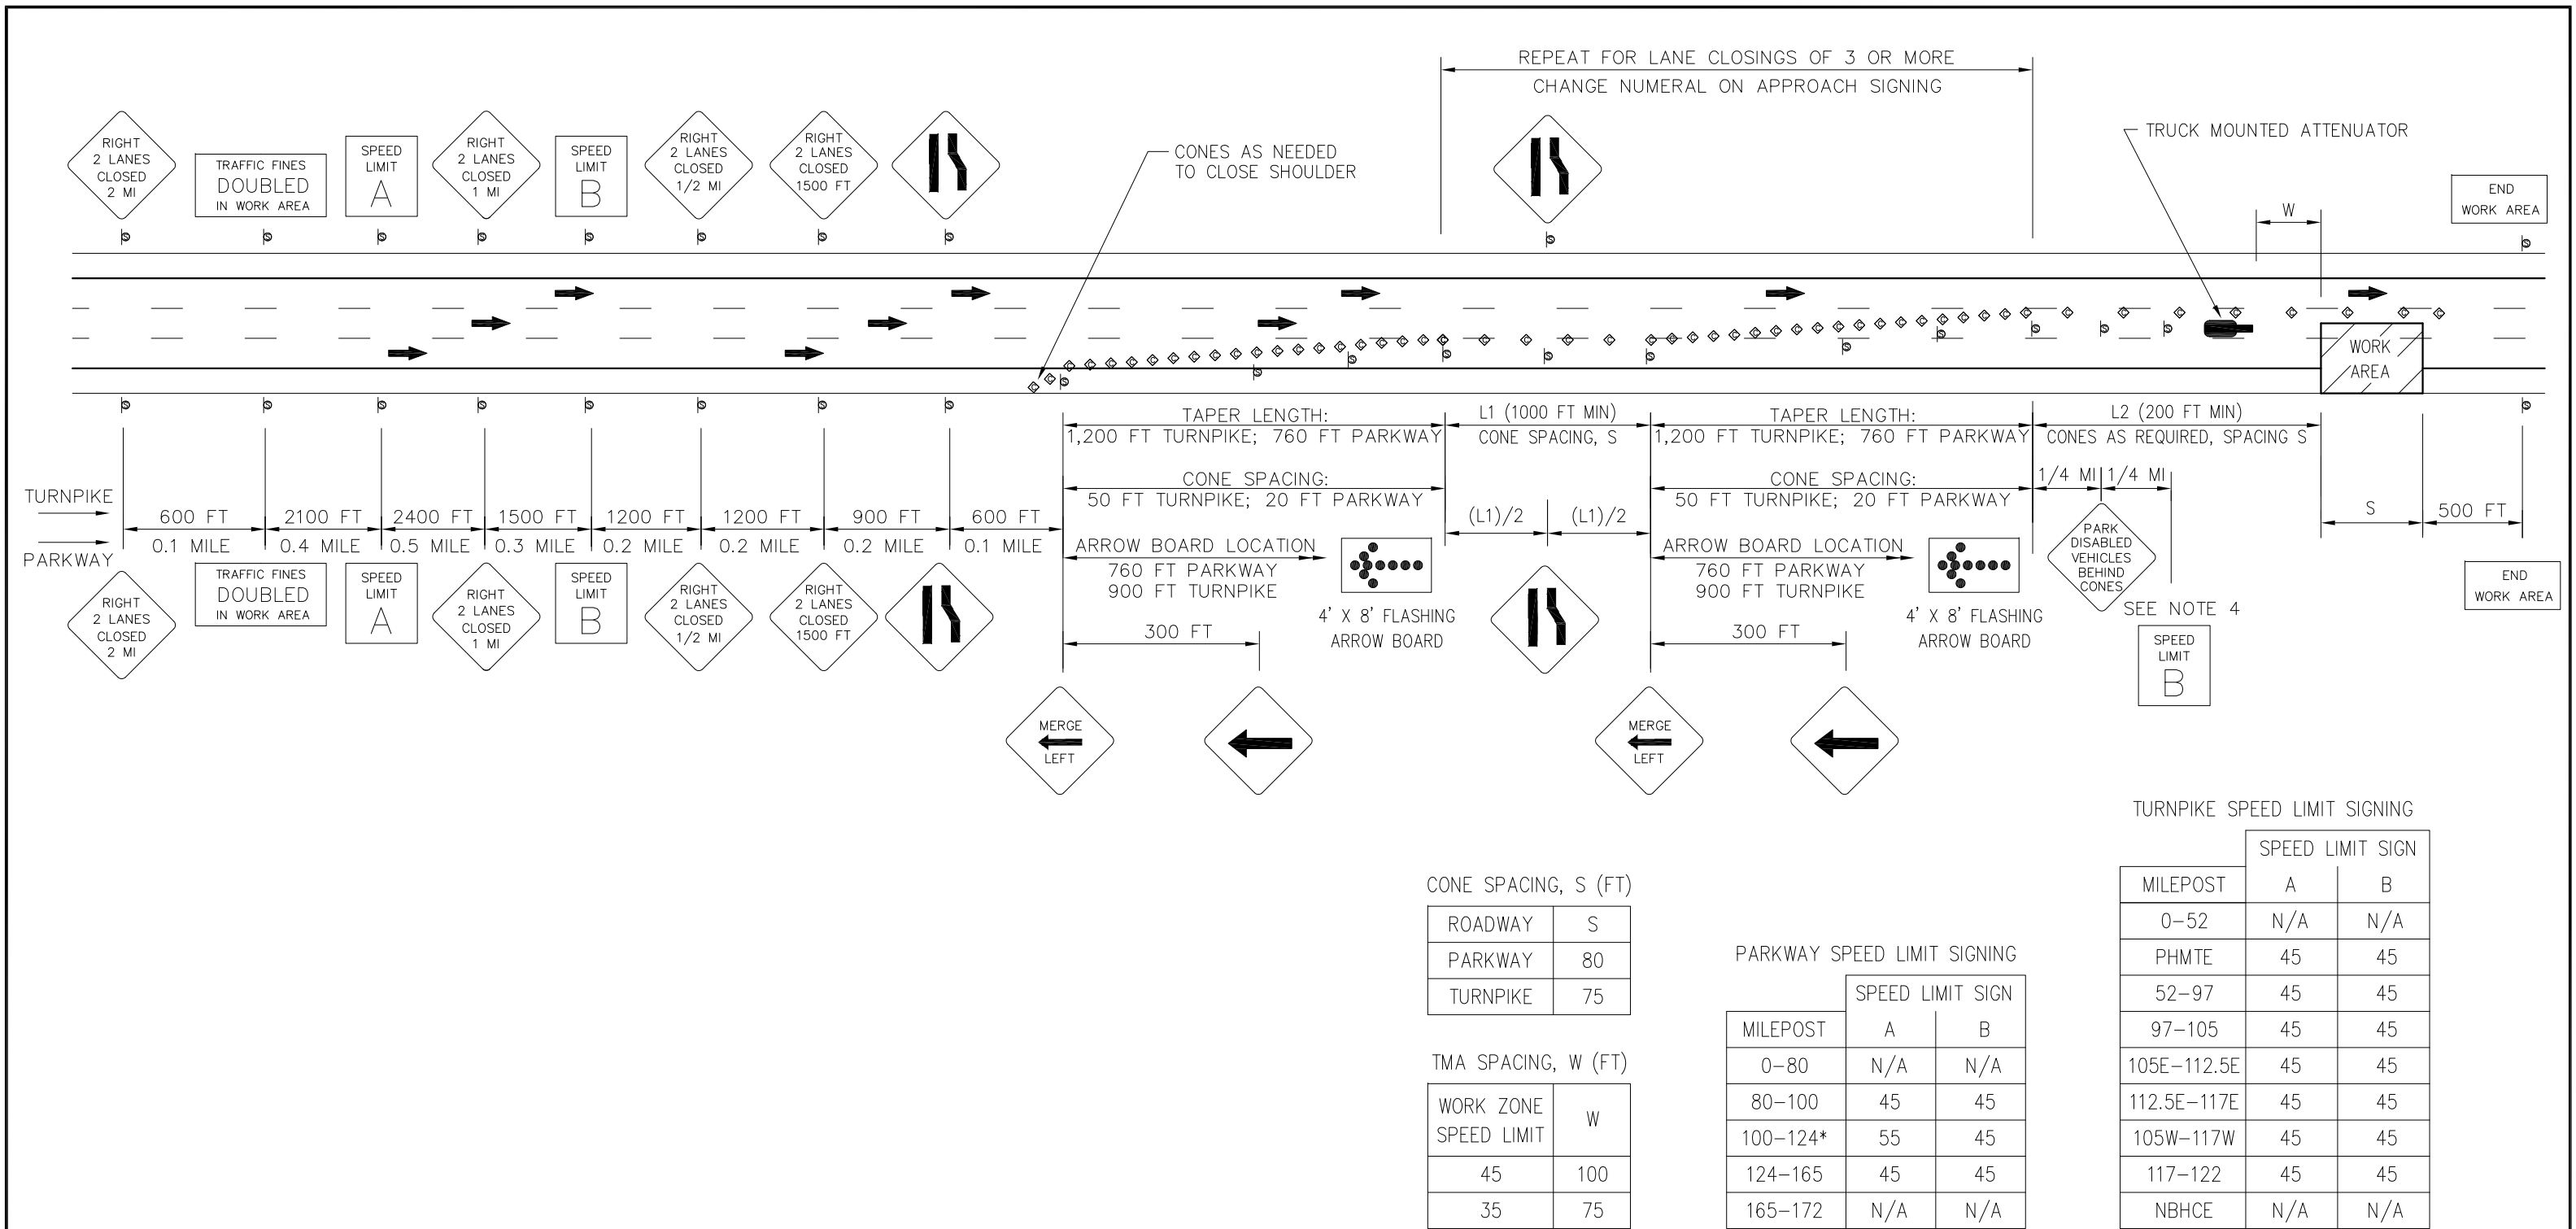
REPEAT FOR LANE CLOSINGS OF 3 OR MORE
CHANGE NUMERAL ON APPROACH SIGNING

RIGHT 2 LANES CLOSED 2 MI

TRAFFIC FINES DOUBLED IN WORK AREA

SPEED LIMIT A

RIGHT 2 LANES CLOSED 1 MI

SPEED LIMIT B

RIGHT 2 LANES CLOSED 1/2 MI

RIGHT 2 LANES CLOSED 1500 FT

CONES AS NEEDED TO CLOSE SHOULDER

TRUCK MOUNTED ATTENUATOR

W

END WORK AREA

WORK AREA

TAPER LENGTH: 1,200 FT TURNPIKE; 760 FT PARKWAY

L1 (1000 FT MIN) CONE SPACING, S

TAPER LENGTH: 1,200 FT TURNPIKE; 760 FT PARKWAY

L2 (200 FT MIN) CONES AS REQUIRED, SPACING S

CONE SPACING: 50 FT TURNPIKE; 20 FT PARKWAY

CONE SPACING: 50 FT TURNPIKE; 20 FT PARKWAY

1/4 MI 1/4 MI

TURNPIKE

PARKWAY

600 FT 0.1 MILE

2100 FT 0.4 MILE

2400 FT 0.5 MILE

1500 FT 0.3 MILE

1200 FT 0.2 MILE

1200 FT 0.2 MILE

900 FT 0.2 MILE

600 FT 0.1 MILE

(L1)/2 (L1)/2

S

500 FT

ARROW BOARD LOCATION 760 FT PARKWAY 900 FT TURNPIKE

4' X 8' FLASHING ARROW BOARD

ARROW BOARD LOCATION 760 FT PARKWAY 900 FT TURNPIKE

4' X 8' FLASHING ARROW BOARD

PARK DISABLED VEHICLES BEHIND CONES

SEE NOTE 4

END WORK AREA

RIGHT 2 LANES CLOSED 2 MI

TRAFFIC FINES DOUBLED IN WORK AREA

SPEED LIMIT A

RIGHT 2 LANES CLOSED 1 MI

SPEED LIMIT B

RIGHT 2 LANES CLOSED 1/2 MI

RIGHT 2 LANES CLOSED 1500 FT

300 FT

300 FT

SPEED LIMIT B

MERGE LEFT

MERGE LEFT

TURNPIKE SPEED LIMIT SIGNING

| MILEPOST | SPEED LIMIT SIGN A | B |
|---|---|---|
| 0–52 | N/A | N/A |
| PHMTE | 45 | 45 |
| 52–97 | 45 | 45 |
| 97–105 | 45 | 45 |
| 105E–112.5E | 45 | 45 |
| 112.5E–117E | 45 | 45 |
| 105W–117W | 45 | 45 |
| 117–122 | 45 | 45 |
| NBHCE | N/A | N/A |

CONE SPACING, S (FT)

| ROADWAY | S |
|---|---|
| PARKWAY | 80 |
| TURNPIKE | 75 |

TMA SPACING, W (FT)

| WORK ZONE SPEED LIMIT | W |
|---|---|
| 45 | 100 |
| 35 | 75 |

PARKWAY SPEED LIMIT SIGNING

| MILEPOST | SPEED LIMIT SIGN A | B |
|---|---|---|
| 0–80 | N/A | N/A |
| 80–100 | 45 | 45 |
| 100–124* | 55 | 45 |
| 124–165 | 45 | 45 |
| 165–172 | N/A | N/A |